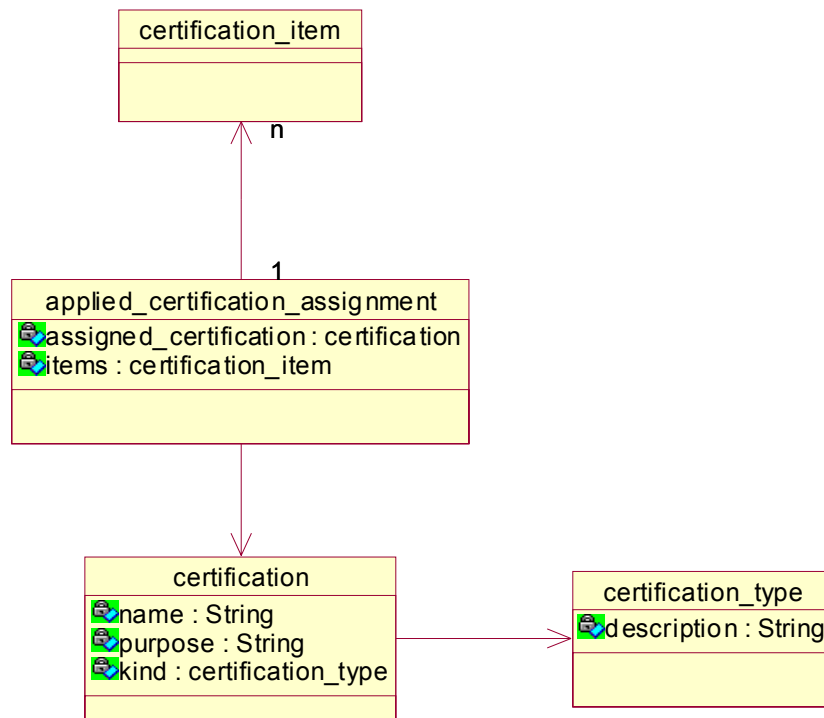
certification_item

n

1

applied_certification_assignment
assigned_certification : certification
items : certification_item

certification
name : String
purpose : String
kind : certification_type

certification_type
description : String